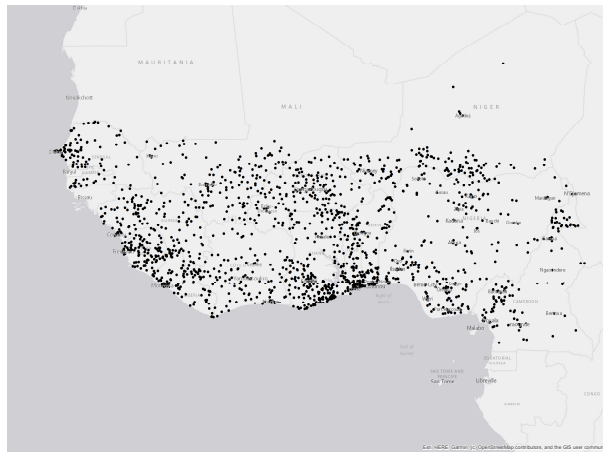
MAURITANIA

Nouakchott

MALI

NIGER

Agadez

Banjul

Bissau

Conakry

Freetown

Monrovia

Abidjan

Accra

Lagos

Abuja

N'Djamena

Maiduguri

Ngaoundere

Malabo

Yaounde

Libreville

Sao Tome

EQUATORIAL GUINEA

SAO TOME AND PRINCIPE

CAMEROON

CONGO

Bight of Benin

Gulf of Guinea

Esri, HERE, Garmin, (c) OpenStreetMap contributors, and the GIS user commun